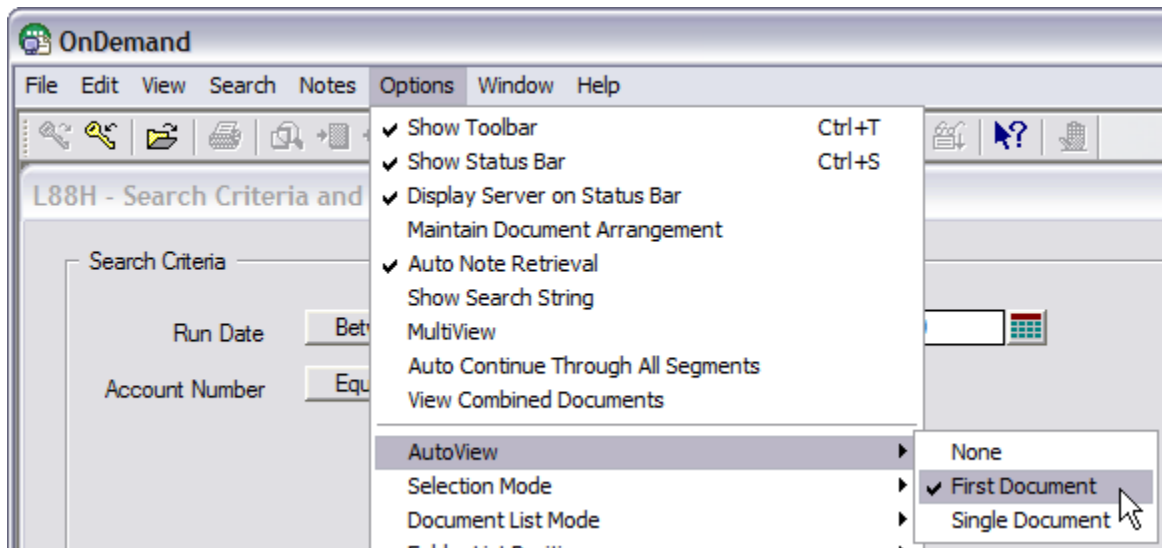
OnDemand

File Edit View Search Notes Options Window Help

L88H - Search Criteria and

Search Criteria

Run Date Betv

Account Number Equ

✔ Show Toolbar Ctrl+T
✔ Show Status Bar Ctrl+S
✔ Display Server on Status Bar
Maintain Document Arrangement
✔ Auto Note Retrieval
Show Search String
MultiView
Auto Continue Through All Segments
View Combined Documents
AutoView
Selection Mode
Document List Mode
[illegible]

None
✔ First Document
Single Document